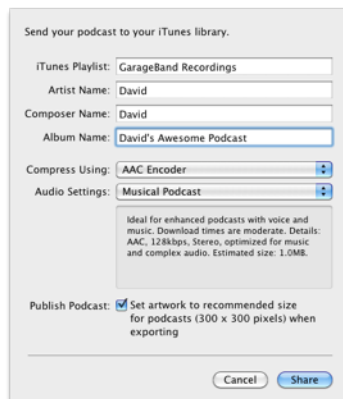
Send your podcast to your iTunes library.

iTunes Playlist: GarageBand Recordings

Artist Name: David

Composer Name: David

Album Name: David's Awesome Podcast

Compress Using: AAC Encoder

Audio Settings: Musical Podcast

Ideal for enhanced podcasts with voice and music. Download times are moderate. Details: AAC, 128kbps, Stereo, optimized for music and complex audio. Estimated size: 1.0MB.

Publish Podcast: Set artwork to recommended size for podcasts (300 x 300 pixels) when exporting

Cancel Share